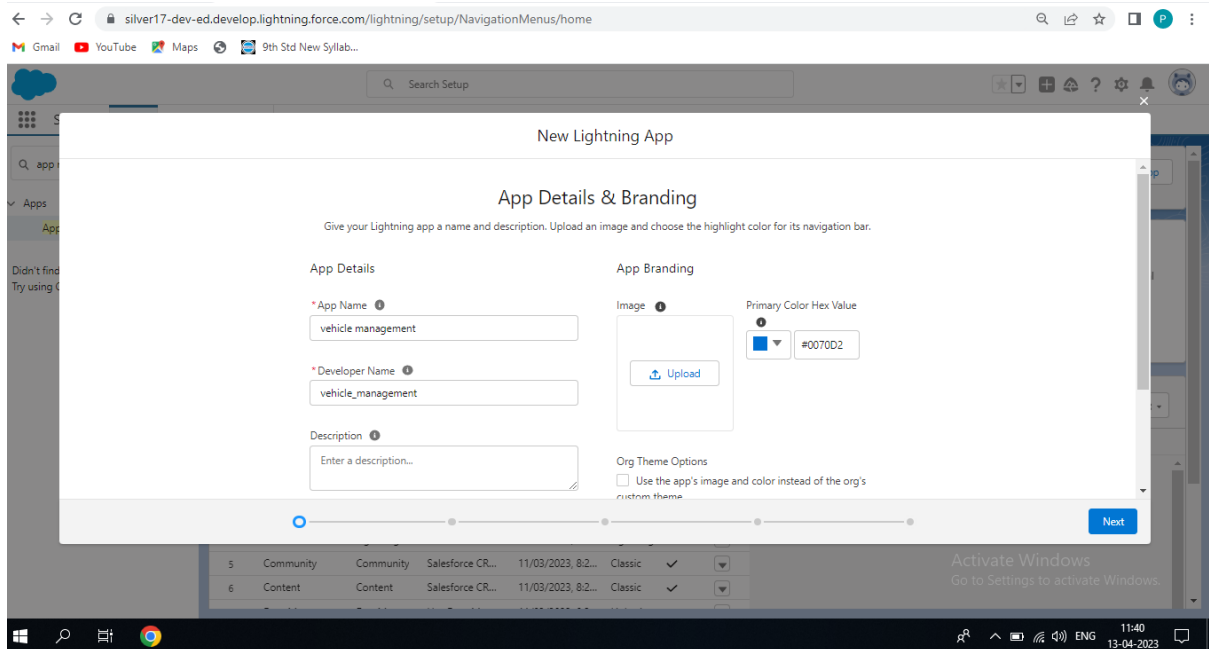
silver17-dev-ed.develop.lightning.force.com/lightning/setup/NavigationMenus/home

Gmail YouTube Maps 9th Std New Syllab...

Search Setup

Q app

Apps

App

Didn't find
Try using

New Lightning App

App Details & Branding

Give your Lightning app a name and description. Upload an image and choose the highlight color for its navigation bar.

App Details

* App Name
vehicle management

* Developer Name
vehicle_management

Description
Enter a description...

App Branding

Image
Upload

Primary Color Hex Value
#0070D2

Org Theme Options
Use the app's image and color instead of the org's custom theme

Next

| 5 | Community | Community | Salesforce CR... | 11/03/2023, 8:2... | Classic | ✓ |
|---|---|---|---|---|---|---|
| 6 | Content | Content | Salesforce CR... | 11/03/2023, 8:2... | Classic | ✓ |

Activate Windows
Go to Settings to activate Windows.

ENG 11:40 13-04-2023